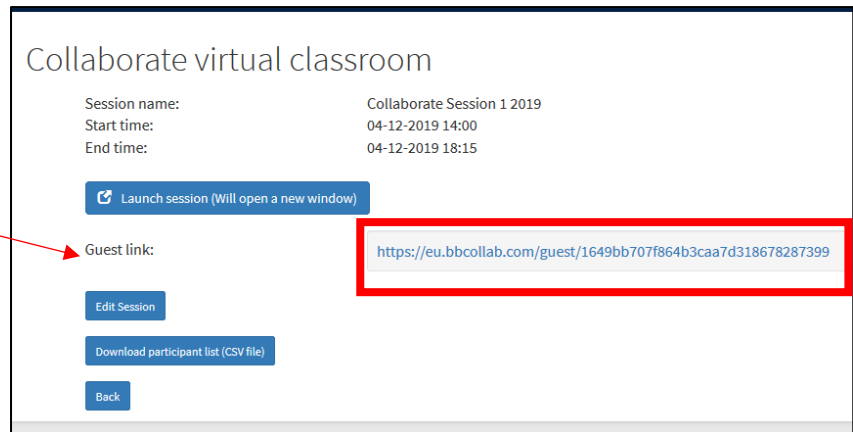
Collaborate virtual classroom

| | |
|---|---|
| Session name: | Collaborate Session 1 2019 |
| Start time: | 04-12-2019 14:00 |
| End time: | 04-12-2019 18:15 |

Launch session (Will open a new window)

Guest link: https://eu.bbcollab.com/guest/1649bb707f864b3caa7d318678287399

Edit Session

Download participant list (CSV file)

Back